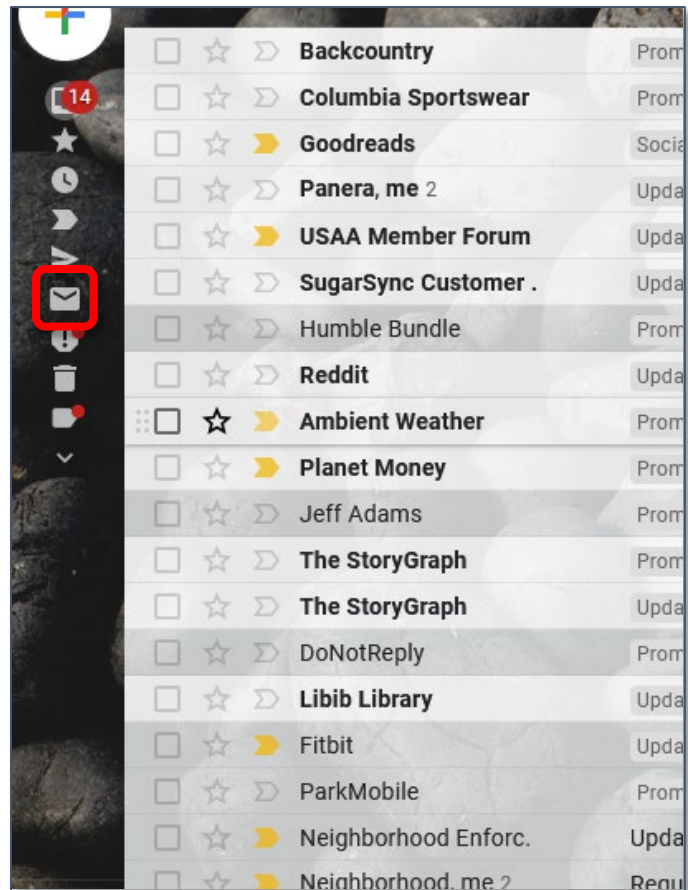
14

Backcountry Prom
Columbia Sportswear Prom
Goodreads Socia
Panera, me 2 Upda
USAA Member Forum Upda
SugarSync Customer . Upda
Humble Bundle Prom
Reddit Upda
Ambient Weather Prom
Planet Money Prom
Jeff Adams Prom
The StoryGraph Prom
The StoryGraph Upda
DoNotReply Prom
Libib Library Upda
Fitbit Upda
ParkMobile Prom
Neighborhood Enforc. Upda
Neighborhood, me 2 Requ